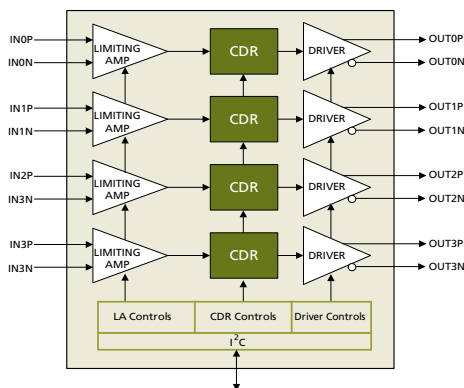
IN0P
IN0N
LIMITING AMP
CDR
DRIVER
OUT0P
OUT0N

IN1P
IN1N
LIMITING AMP
CDR
DRIVER
OUT1P
OUT1N

IN2P
IN3N
LIMITING AMP
CDR
DRIVER
OUT2P
OUT2N

IN3P
IN3N
LIMITING AMP
CDR
DRIVER
OUT3P
OUT3N

LA Controls
CDR Controls
Driver Controls
$I^2C$